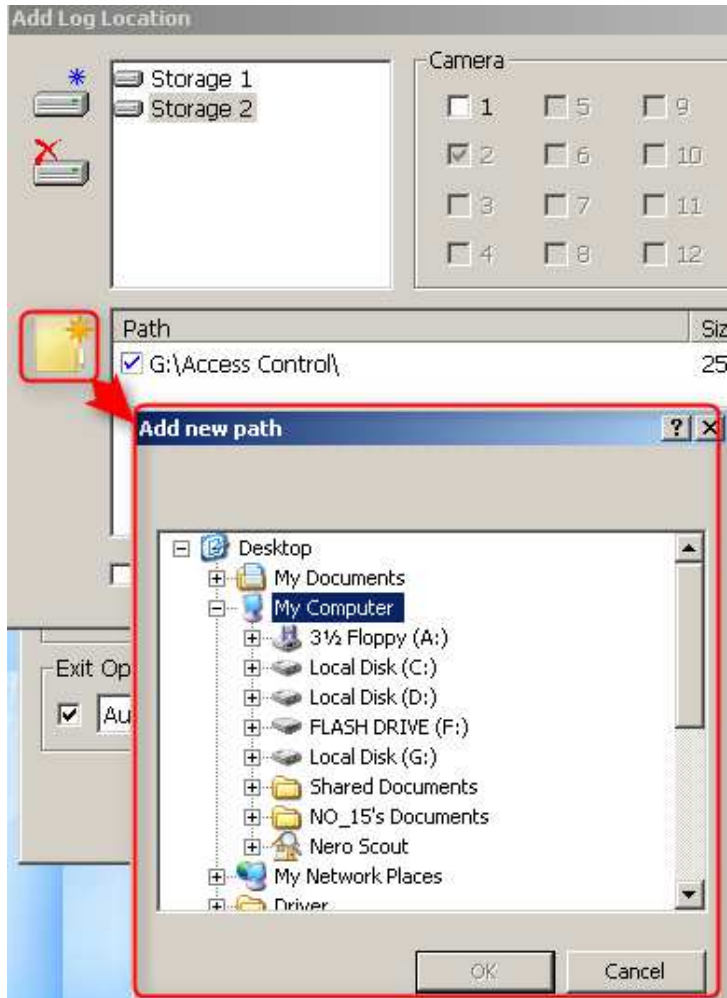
Add Log Location

Storage 1
Storage 2

Camera
1 5 9
2 6 10
3 7 11
4 8 12

Path
G:\Access Control\

Siz
25

Exit Op
Au

Add new path
?
X

Desktop
My Documents
My Computer
3½ Floppy (A:)
Local Disk (C:)
Local Disk (D:)
FLASH DRIVE (F:)
Local Disk (G:)
Shared Documents
NO_15's Documents
Nero Scout
My Network Places
Driver

OK
Cancel